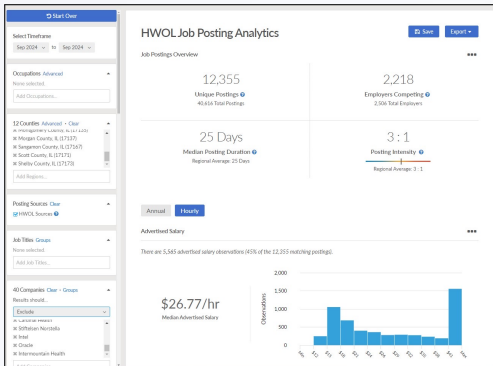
Start Over

Select Timeframe
Sep 2024 to Sep 2024

Occupations Advanced
None selected.
Add Occupations...

12 Counties Advanced • Clear
Montgomery County, IL (17135)
Morgan County, IL (17137)
Sangamon County, IL (17167)
Scott County, IL (17171)
Shelby County, IL (17173)
Add Regions...

Posting Sources Clear
HWOL Sources

Job Titles Groups
None selected.
Add Job Titles...

40 Companies Clear • Groups
Results should...
Exclude
Stifelian Nordella
Intel
Oracle
Intermountain Health

HWOL Job Posting Analytics
Save
Export

Job Postings Overview

12,355
Unique Postings
40,616 Total Postings

2,218
Employers Competing
2,506 Total Employers

25 Days
Median Posting Duration
Regional Average: 25 Days

3 : 1
Posting Intensity
Regional Average: 3 : 1

Annual
Hourly

Advertised Salary

There are 5,565 advertised salary observations (45% of the 12,355 matching postings).

$26.77/hr
Median Advertised Salary

Observations
2,000
1,500
1,000
500
0